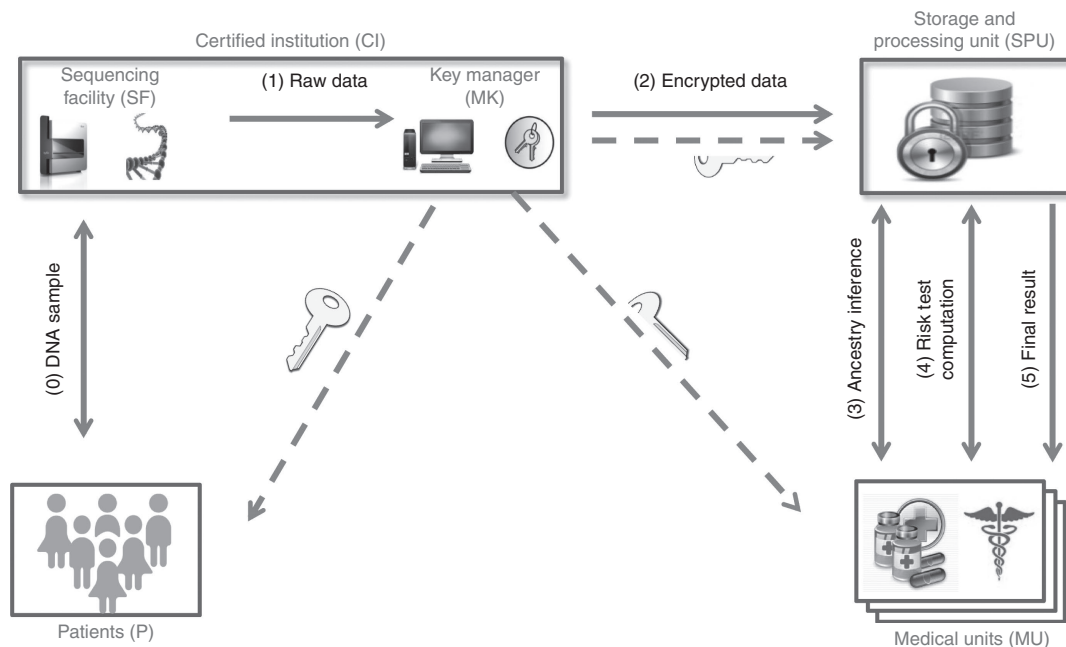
Certified institution (CI)

Sequencing facility (SF)

(1) Raw data

Key manager (MK)

(2) Encrypted data

Storage and processing unit (SPU)

(0) DNA sample

(3) Ancestry inference

(4) Risk test computation

(5) Final result

Patients (P)

Medical units (MU)